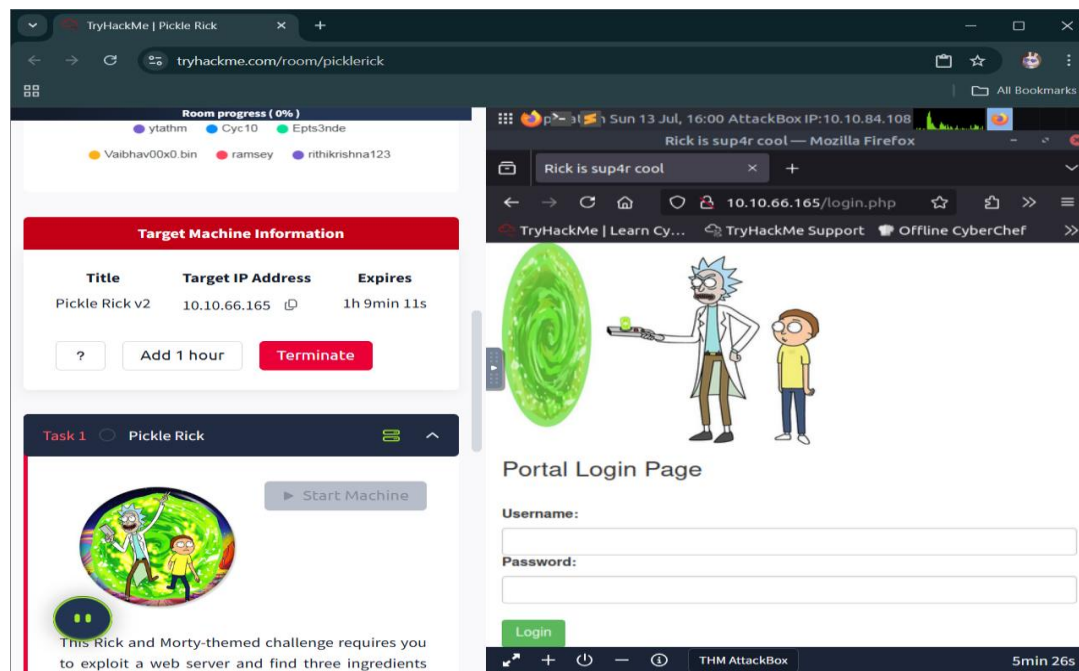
TryHackMe | Pickle Rick

tryhackme.com/room/picklerick

All Bookmarks

Room progress ( 0% )

ytathm Cyc10 Epts3nde

Vaibhav00x0.bin ramsey rithikrishna123

Target Machine Information

| Title | Target IP Address | Expires |
|---|---|---|
| Pickle Rick v2 | 10.10.66.165 | 1h 9min 11s |

? Add 1 hour Terminate

Task 1 Pickle Rick

Start Machine

This Rick and Morty-themed challenge requires you to exploit a web server and find three ingredients

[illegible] Sun 13 Jul, 16:00 AttackBox IP:10.10.84.108

Rick is sup4r cool — Mozilla Firefox

Rick is sup4r cool

10.10.66.165/login.php

TryHackMe | Learn Cy... TryHackMe Support Offline CyberChef

Portal Login Page

Username:

Password:

Login

THM AttackBox

5min 26s